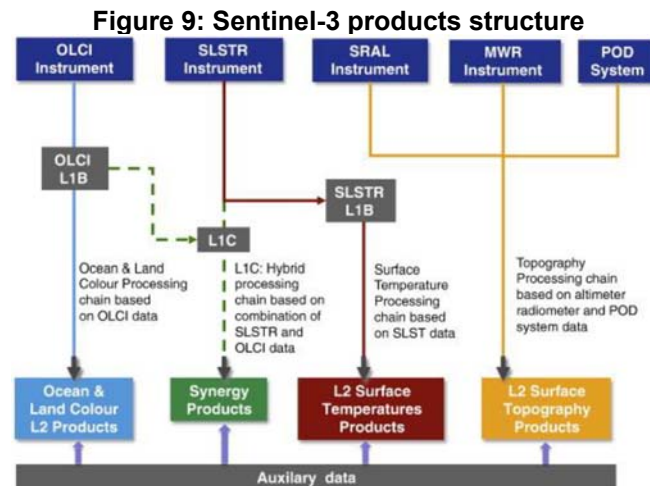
Figure 9: Sentinel-3 products structure

OLCI Instrument

SLSTR Instrument

SRAL Instrument

MWR Instrument

POD System

OLCI L1B

SLSTR L1B

L1C

Ocean & Land Colour Processing chain based on OLCI data

L1C: Hybrid processing chain based on combination of SLSTR and OLCI data

Surface Temperature Processing chain based on SLST data

Topography Processing chain based on altimeter radiometer and POD system data

Ocean & Land Colour L2 Products

Synergy Products

L2 Surface Temperatures Products

L2 Surface Topography Products

Auxilary data